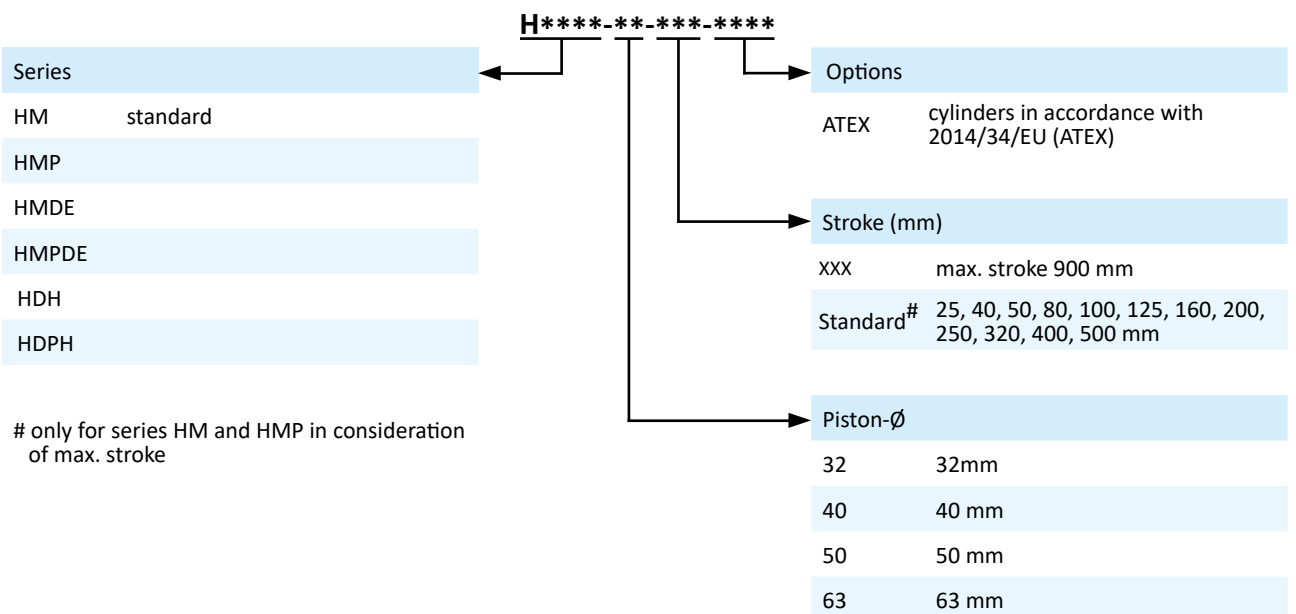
H****-**-***-****

Series

| | |
|---|---|
| HM | standard |
| HMP | |
| HMDE | |
| HMPDE | |
| HDH | |
| HDPH | |

# only for series HM and HMP in consideration of max. stroke

Options

| | |
|---|---|
| ATEX | cylinders in accordance with 2014/34/EU (ATEX) |

Stroke (mm)

| | |
|---|---|
| XXX | max. stroke 900 mm |
| Standard$^{\#}$ | 25, 40, 50, 80, 100, 125, 160, 200, 250, 320, 400, 500 mm |

Piston-Ø

| | |
|---|---|
| 32 | 32mm |
| 40 | 40 mm |
| 50 | 50 mm |
| 63 | 63 mm |